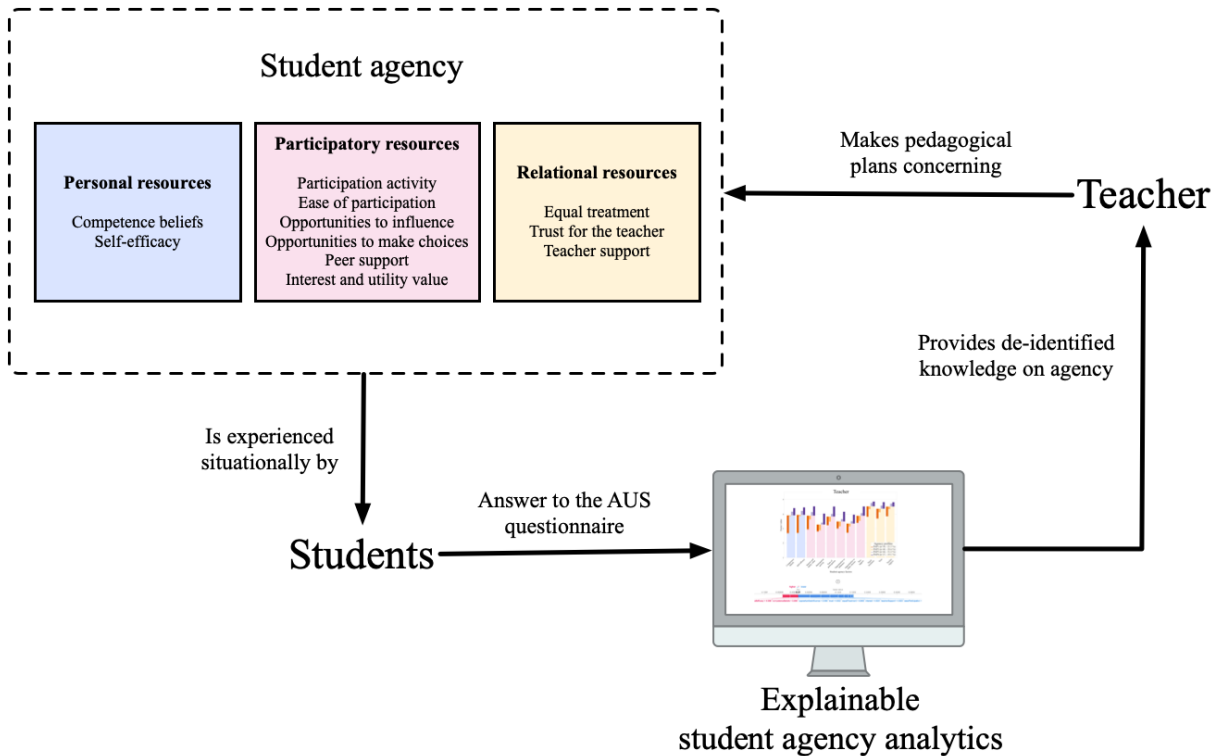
Student agency

Personal resources

Competence beliefs
Self-efficacy

Participatory resources

Participation activity
Ease of participation
Opportunities to influence
Opportunities to make choices
Peer support
Interest and utility value

Relational resources

Equal treatment
Trust for the teacher
Teacher support

Makes pedagogical plans concerning

Teacher

Provides de-identified knowledge on agency

Is experienced situationally by

Students

Answer to the AUS questionnaire

Teacher

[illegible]

Explainable student agency analytics